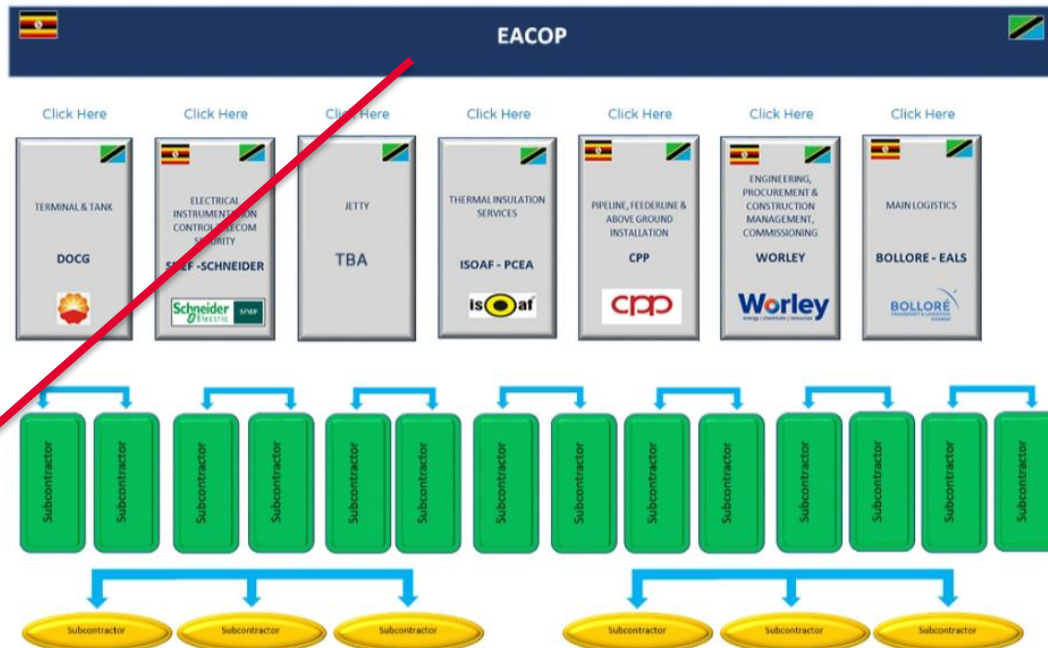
EACOP

Click Here

TERMINAL & TANK

DOCG

Click Here

ELECTRICAL INSTRUMENTATION CONTROL TELECOM SECURITY

SNEF -SCHNEIDER

Schneider Electric SNEF

Click Here

JETTY

TBA

Click Here

THERMAL INSULATION SERVICES

ISOAF - PCEA

isoaf

Click Here

PIPELINE, FEEDERLINE & ABOVE GROUND INSTALLATION

CPP

cpp

Click Here

ENGINEERING, PROCUREMENT & CONSTRUCTION MANAGEMENT, COMMISSIONING

WORLEY

Worley energy | chemicals | resources

Click Here

MAIN LOGISTICS

BOLLORE - EALS

BOLLORÉ TRANSPORT & LOGISTICS UGANDA

Subcontractor

Subcontractor

Subcontractor

Subcontractor

Subcontractor

Subcontractor

Subcontractor

Subcontractor

Subcontractor

Subcontractor

Subcontractor

Subcontractor

Subcontractor

Subcontractor

Subcontractor

Subcontractor

Subcontractor

Subcontractor

Subcontractor

Subcontractor